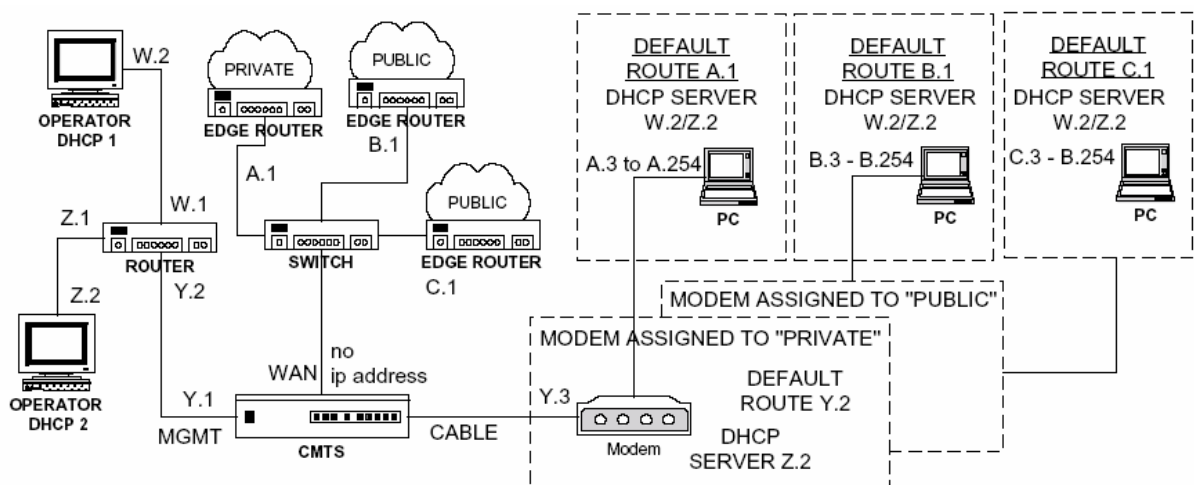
W.2

OPERATOR DHCP 1

PRIVATE

EDGE ROUTER

PUBLIC

EDGE ROUTER

B.1

A.1

PUBLIC

W.1

Z.1

ROUTER

SWITCH

EDGE ROUTER

Y.2

C.1

Z.2

OPERATOR DHCP 2

Y.1

MGMT

WAN

no ip address

CMTS

CABLE

DEFAULT ROUTE A.1
DHCP SERVER
W.2/Z.2

A.3 to A.254

PC

DEFAULT ROUTE B.1
DHCP SERVER
W.2/Z.2

B.3 - B.254

PC

DEFAULT ROUTE C.1
DHCP SERVER
W.2/Z.2

C.3 - B.254

PC

MODEM ASSIGNED TO "PUBLIC"

MODEM ASSIGNED TO "PRIVATE"

Y.3

Modem

DEFAULT ROUTE Y.2

DHCP SERVER Z.2